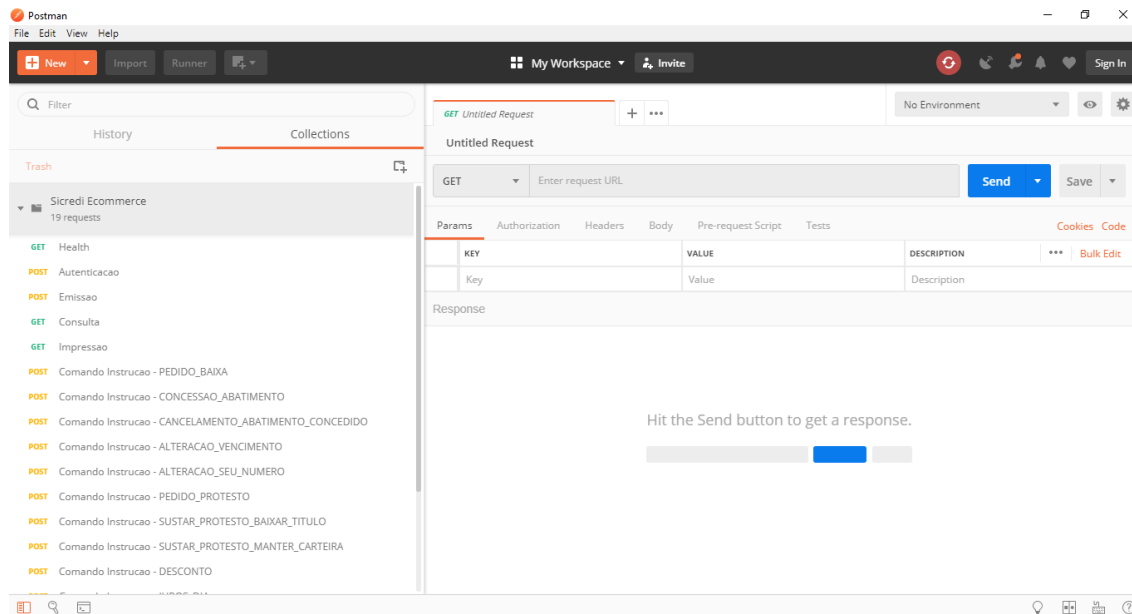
Postman
File Edit View Help
New Import Runner
My Workspace Invite
Sign In
Filter
History Collections
Trash
Sicredi Ecommerce
19 requests
GET Health
POST Autenticacao
POST Emissao
GET Consulta
GET Impressao
POST Comando Instrucao - PEDIDO_BAIXA
POST Comando Instrucao - CONCESSAO_ABATIMENTO
POST Comando Instrucao - CANCELAMENTO_ABATIMENTO_CONCEDIDO
POST Comando Instrucao - ALTERACAO_VENCIMENTO
POST Comando Instrucao - ALTERACAO_SEU_NUMERO
POST Comando Instrucao - PEDIDO_PROTESTO
POST Comando Instrucao - SUSTAR_PROTESTO_BAIXAR_TITULO
POST Comando Instrucao - SUSTAR_PROTESTO_MANTER_CARTEIRA
POST Comando Instrucao - DESCONTO
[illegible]
GET Untitled Request
No Environment
Untitled Request
GET Enter request URL
Send Save
Params Authorization Headers Body Pre-request Script Tests
Cookies Code
| KEY | VALUE | DESCRIPTION | ••• Bulk Edit |
|---|---|---|---|
| Key | Value | Description | |
Response
Hit the Send button to get a response.